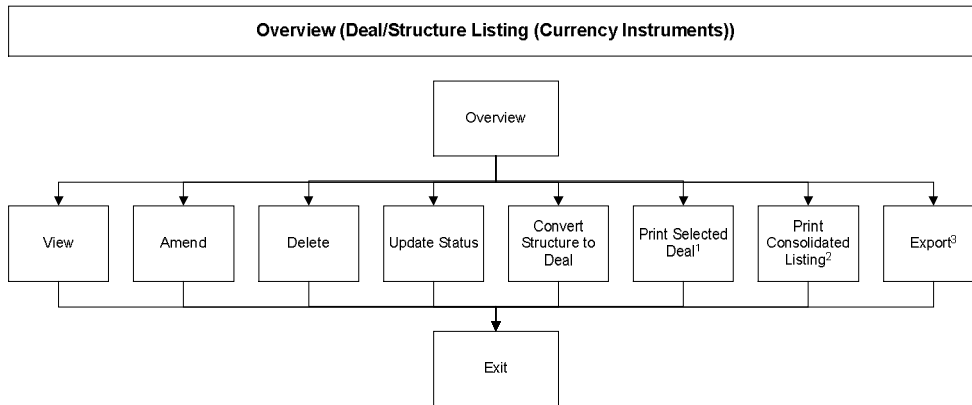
Overview (Deal/Structure Listing (Currency Instruments))

Overview

View

Amend

Delete

Update Status

Convert Structure to Deal

Print Selected Deal$^1$

Print Consolidated Listing$^2$

Export$^3$

Exit